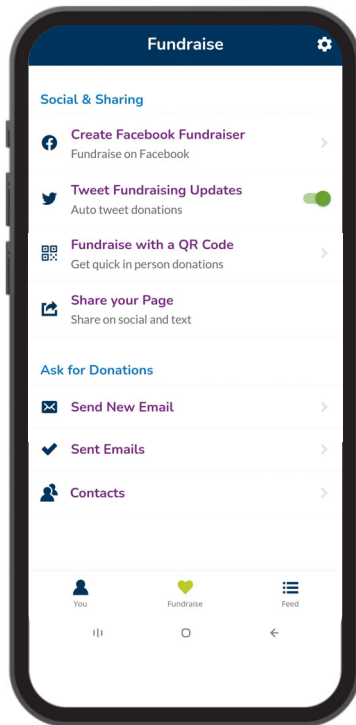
Fundraise

Social & Sharing

Create Facebook Fundraiser
Fundraise on Facebook

Tweet Fundraising Updates
Auto tweet donations

Fundraise with a QR Code
Get quick in person donations

Share your Page
Share on social and text

Ask for Donations

Send New Email

Sent Emails

Contacts

You
Fundraise
Feed